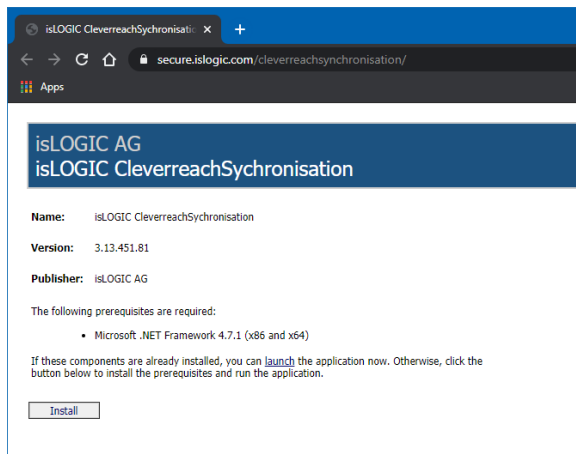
isLOGIC CleverreachSychronisatio ×
+
secure.islogic.com/cleverreachsynchronisation/
Apps

isLOGIC AG
isLOGIC CleverreachSychronisation

Name: isLOGIC CleverreachSychronisation

Version: 3.13.451.81

Publisher: isLOGIC AG

The following prerequisites are required:

• Microsoft .NET Framework 4.7.1 (x86 and x64)

If these components are already installed, you can launch the application now. Otherwise, click the button below to install the prerequisites and run the application.

Install